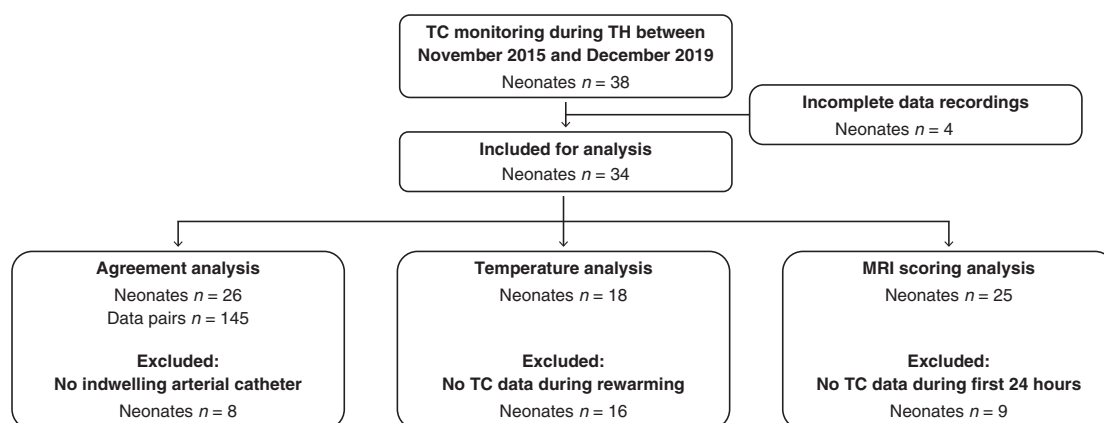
TC monitoring during TH between November 2015 and December 2019

Neonates $n = 38$

Incomplete data recordings

Neonates $n = 4$

Included for analysis

Neonates $n = 34$

Agreement analysis

Neonates $n = 26$

Data pairs $n = 145$

Excluded:
No indwelling arterial catheter

Neonates $n = 8$

Temperature analysis

Neonates $n = 18$

Excluded:
No TC data during rewarming

Neonates $n = 16$

MRI scoring analysis

Neonates $n = 25$

Excluded:
No TC data during first 24 hours

Neonates $n = 9$